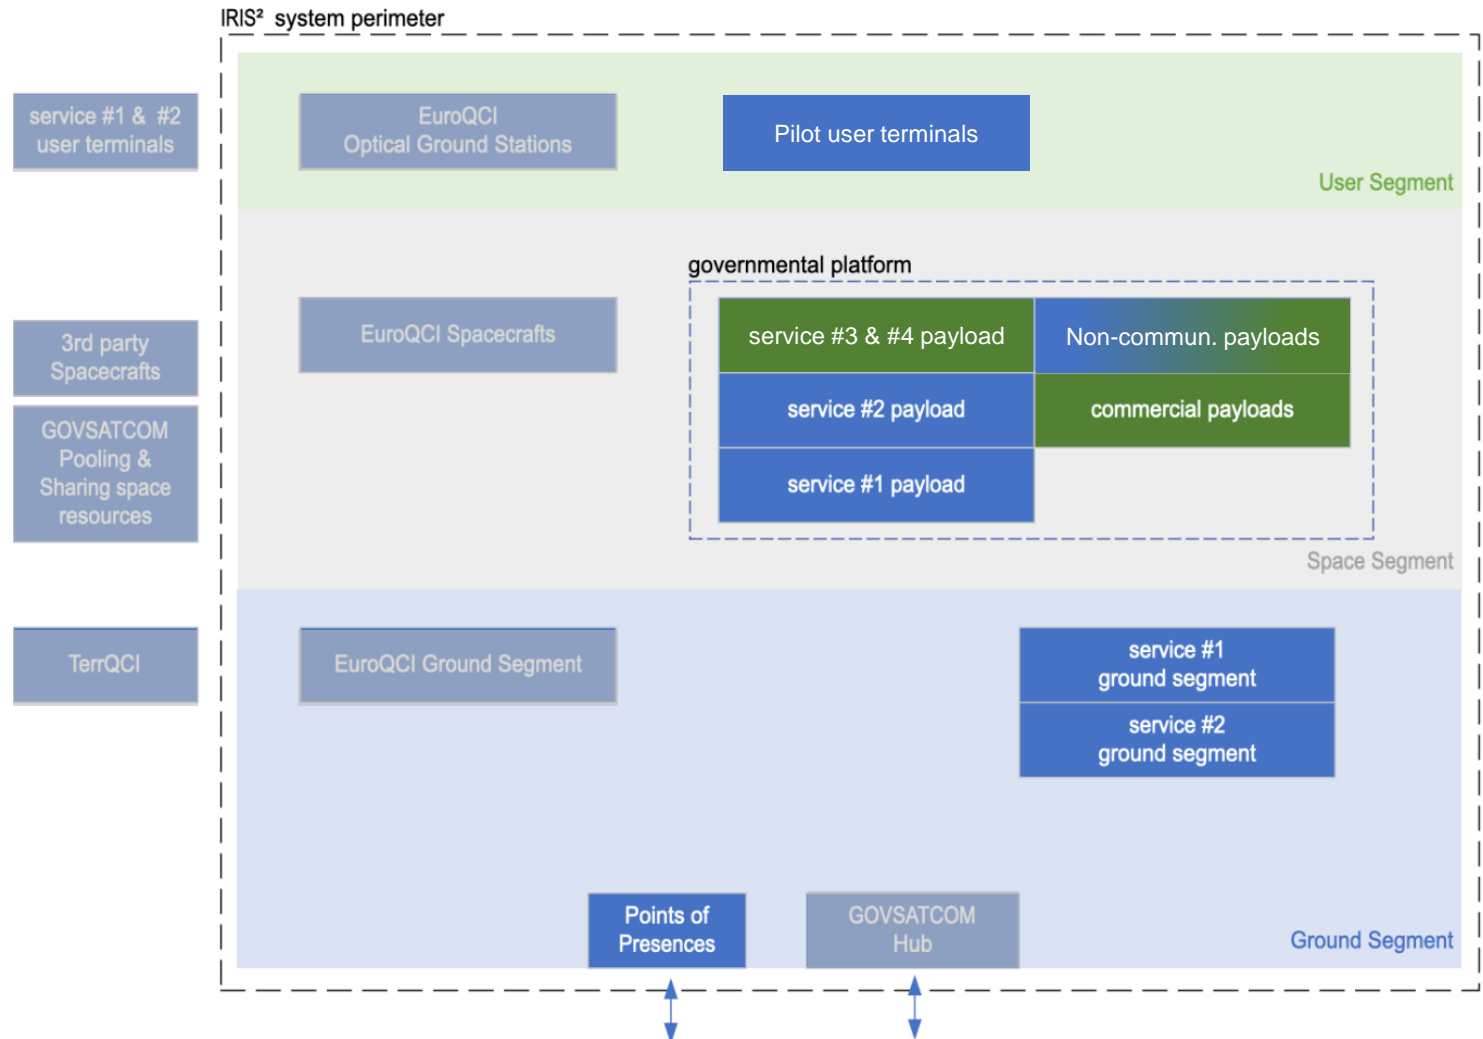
IRIS² system perimeter

service #1 & #2 user terminals

EuroQCI Optical Ground Stations

Pilot user terminals

User Segment

governmental platform

3rd party Spacecrafts

EuroQCI Spacecrafts

service #3 & #4 payload

Non-commun. payloads

service #2 payload

commercial payloads

GOVSATCOM Pooling & Sharing space resources

service #1 payload

Space Segment

TerrQCI

EuroQCI Ground Segment

service #1 ground segment

service #2 ground segment

Points of Presences

GOVSATCOM Hub

Ground Segment